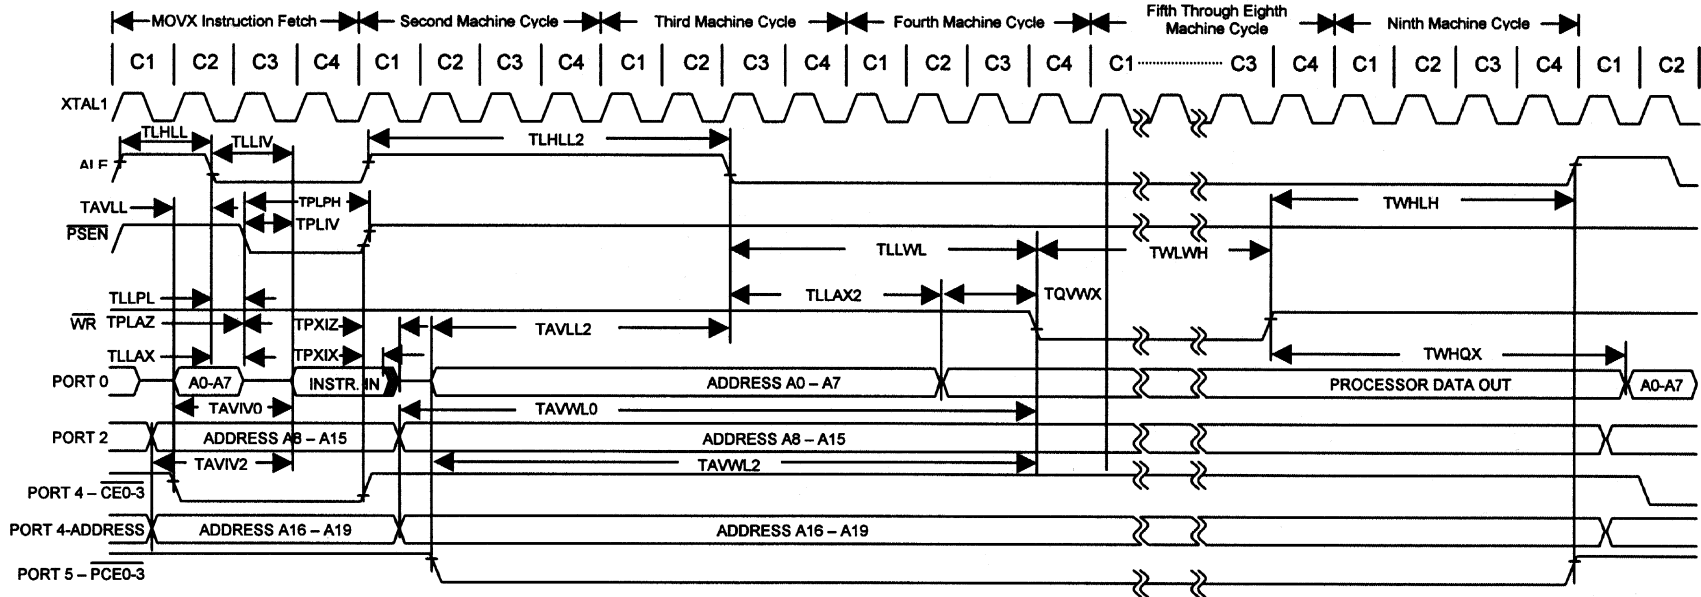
MOVX Instruction Fetch
Second Machine Cycle
Third Machine Cycle
Fourth Machine Cycle
Fifth Through Eighth Machine Cycle
Ninth Machine Cycle

| C1 | C2 | C3 | C4 | C1 | C2 | C3 | C4 | C1 | C2 | C3 | C4 | C1 | C2 | C3 | C4 | C1 ........ C3 | C4 | C1 | C2 | C3 | C4 | C1 | C2 |
|---|---|---|---|---|---|---|---|---|---|---|---|---|---|---|---|---|---|---|---|---|---|---|---|

XTAL1
TLHLL
TLLIV
TLHLL2
ALE
TAVLL
TPLPH
TPLIV
TWHLH
$\overline{PSEN}$
TLLWL
TWLWH
TLLPL
TLLAX2
TQVWX
$\overline{WR}$ TPLAZ
TPXIZ
TAVLL2
TLLAX
TPXIX
TWHQX
PORT 0
A0-A7
INSTR. IN
ADDRESS A0 – A7
PROCESSOR DATA OUT
A0-A7
TAVIV0
TAVWL0
PORT 2
ADDRESS A8 – A15
ADDRESS A8 – A15
TAVIV2
TAVWL2
PORT 4 – $\overline{CE0\text{-}3}$
PORT 4-ADDRESS
ADDRESS A16 – A19
ADDRESS A16 – A19
PORT 5 – $\overline{PCE0\text{-}3}$